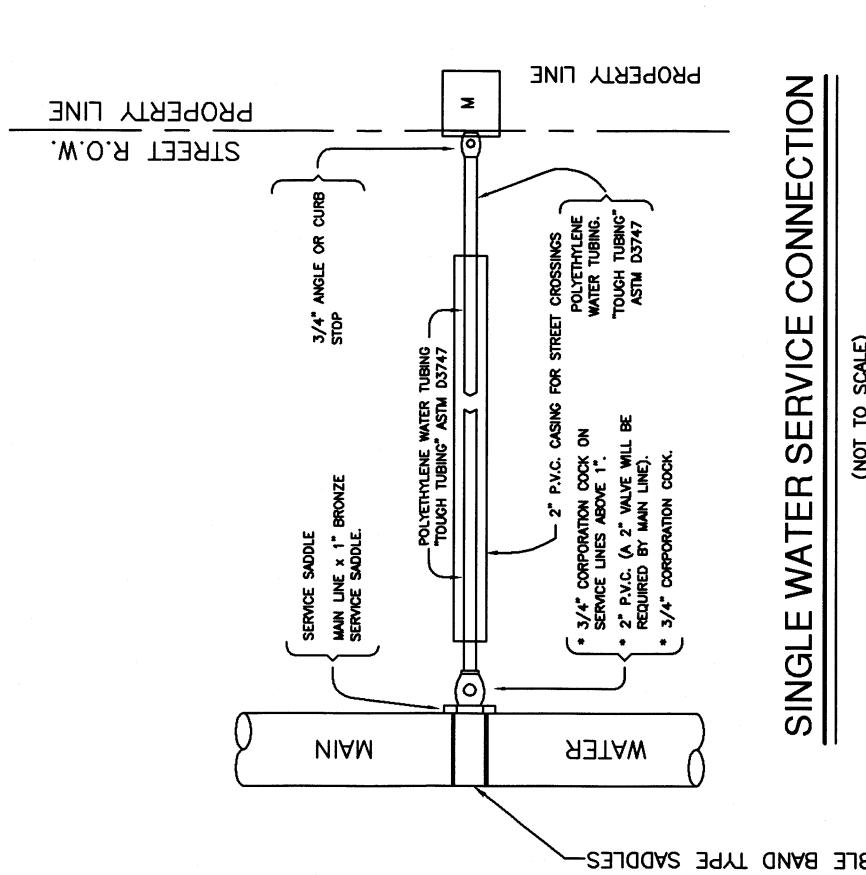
SINGLE WATER SERVICE CONNECTION

(NOT TO SCALE)

PROPERTY LINE

STREET R.O.W.

PROPERTY LINE

M

3/4" ANGLE OR CURB STOP

POLYETHYLENE WATER TUBING. "TOUGH TUBING" ASTM D3747

POLYETHYLENE WATER TUBING "TOUGH TUBING" ASTM D3747

2" P.V.C. CASING FOR STREET CROSSINGS

SERVICE SADDLE
MAIN LINE x 1" BRONZE SERVICE SADDLE.

* 3/4" CORPORATION COCK ON SERVICE LINES ABOVE 1".
* 2" P.V.C. (A 2" VALVE WILL BE REQUIRED BY MAIN LINE).
* 3/4" CORPORATION COCK.

WATER

MAIN

BLE BAND TYPE SADDLES